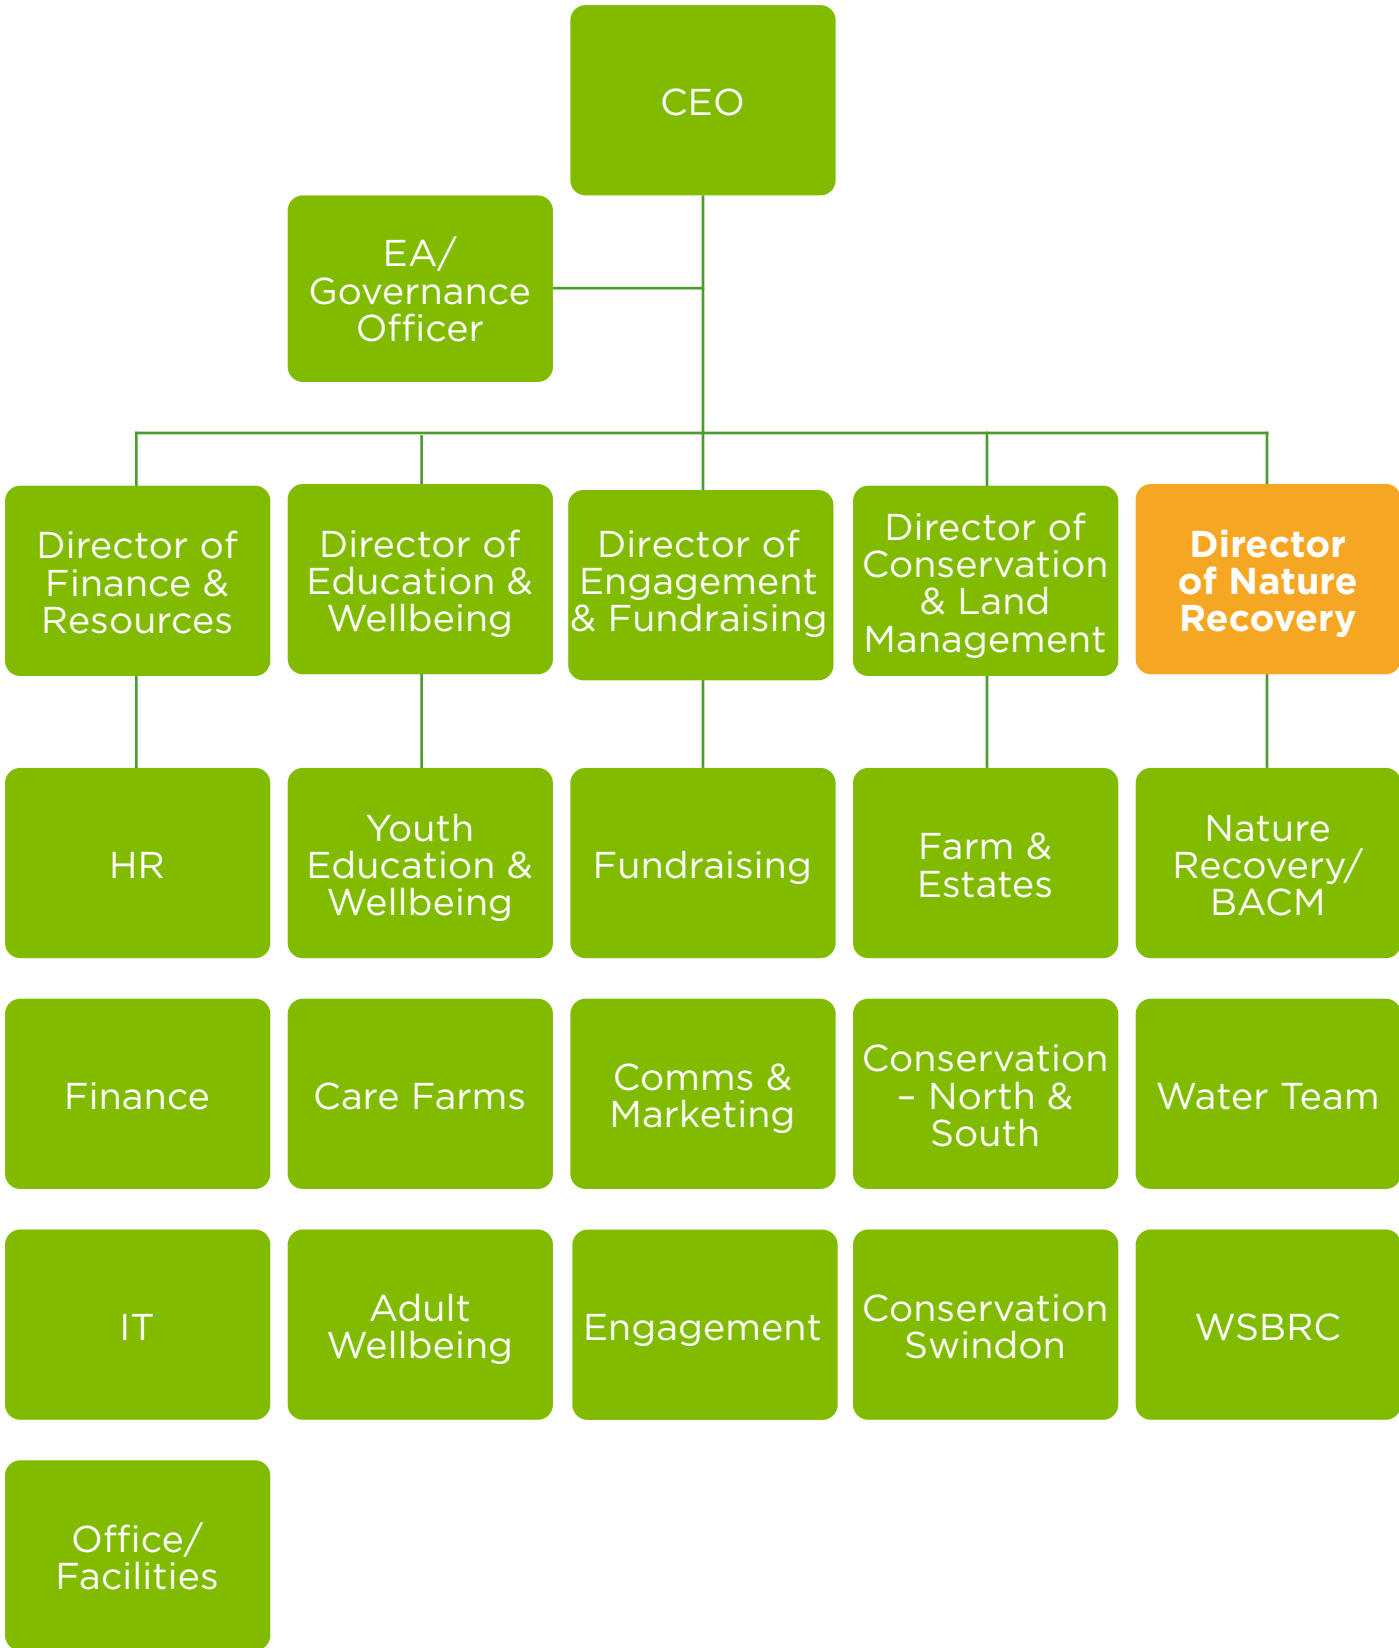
CEO

EA/ Governance Officer

Director of Finance & Resources

Director of Education & Wellbeing

Director of Engagement & Fundraising

Director of Conservation & Land Management

Director of Nature Recovery

HR

Youth Education & Wellbeing

Fundraising

Farm & Estates

Nature Recovery/ BACM

Finance

Care Farms

Comms & Marketing

Conservation – North & South

Water Team

IT

Adult Wellbeing

Engagement

Conservation Swindon

WSBRC

Office/ Facilities